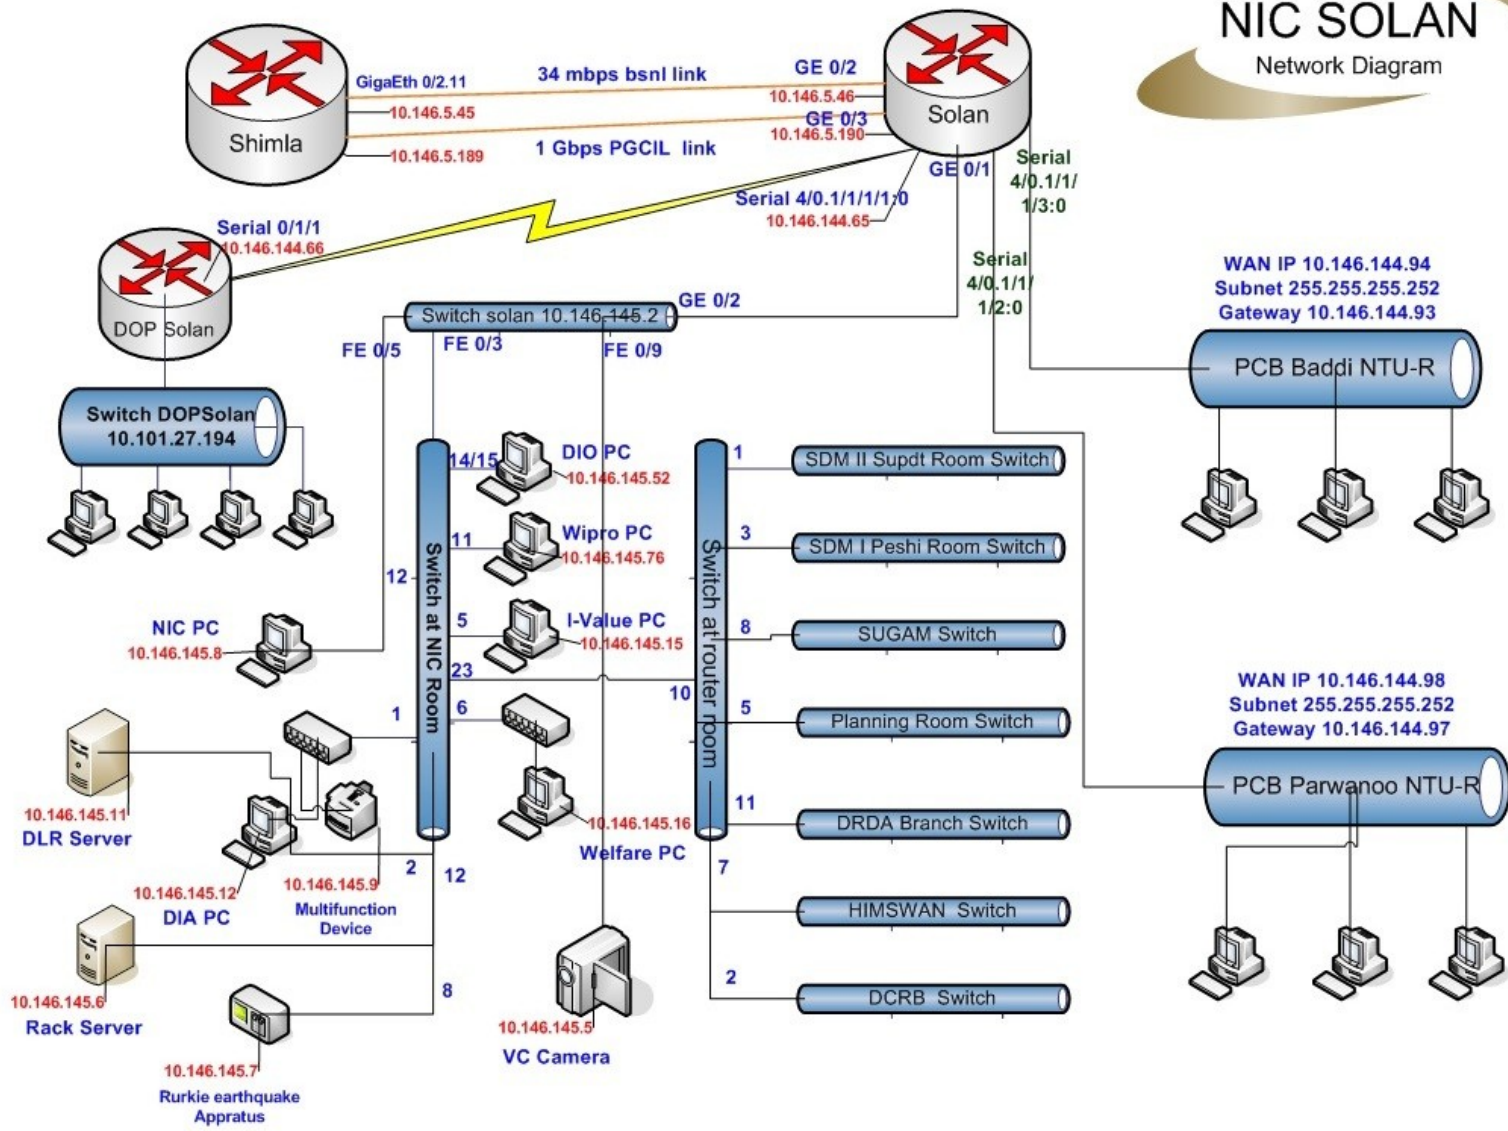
NIC SOLAN
Network Diagram

Shimla
GigaEth 0/2.11
10.146.5.45
10.146.5.189
34 mbps bsnl link
1 Gbps PGCIL link
GE 0/2
10.146.5.46
GE 0/3
10.146.5.190
Solan
GE 0/1
Serial 4/0.1/1/1/3:0
Serial 4/0.1/1/1/1:0
10.146.144.65
Serial 4/0.1/1/1/2:0

Serial 0/1/1
10.146.144.66
DOP Solan
Switch DOPSolan 10.101.27.194

Switch solan 10.146.145.2
GE 0/2
FE 0/5
FE 0/3
FE 0/9

WAN IP 10.146.144.94
Subnet 255.255.255.252
Gateway 10.146.144.93
PCB Baddi NTU-R

Switch at NIC Room
14/15
DIO PC
10.146.145.52
11
Wipro PC
10.146.145.76
12
5
I-Value PC
10.146.145.15
23
NIC PC
10.146.145.8
1
6
10.146.145.16
Welfare PC
10.146.145.11
DLR Server
10.146.145.12
DIA PC
10.146.145.9
Multifunction Device
2
12
10.146.145.6
Rack Server
8
10.146.145.7
Rurkie earthquake Appratus
10.146.145.5
VC Camera

Switch at router room
1
SDM II Supdt Room Switch
3
SDM I Peshi Room Switch
8
SUGAM Switch
10
5
Planning Room Switch
11
DRDA Branch Switch
7
HIMSWAN Switch
2
DCRB Switch

WAN IP 10.146.144.98
Subnet 255.255.255.252
Gateway 10.146.144.97
PCB Parwanoo NTU-R